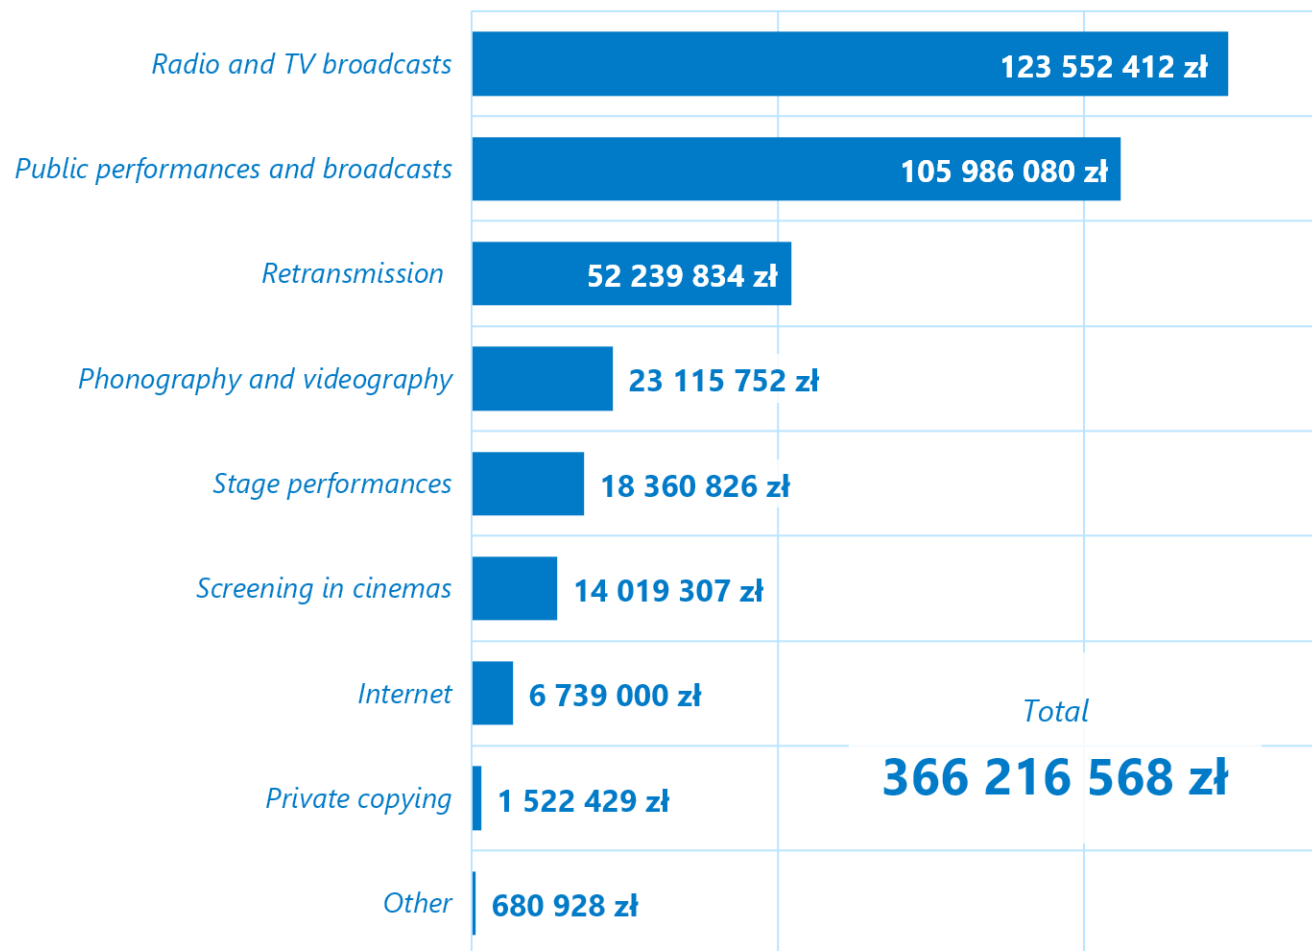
Radio and TV broadcasts 123 552 412 zł

Public performances and broadcasts 105 986 080 zł

Retransmission 52 239 834 zł

Phonography and videography 23 115 752 zł

Stage performances 18 360 826 zł

Screening in cinemas 14 019 307 zł

Internet 6 739 000 zł

Private copying 1 522 429 zł

Other 680 928 zł

Total
366 216 568 zł